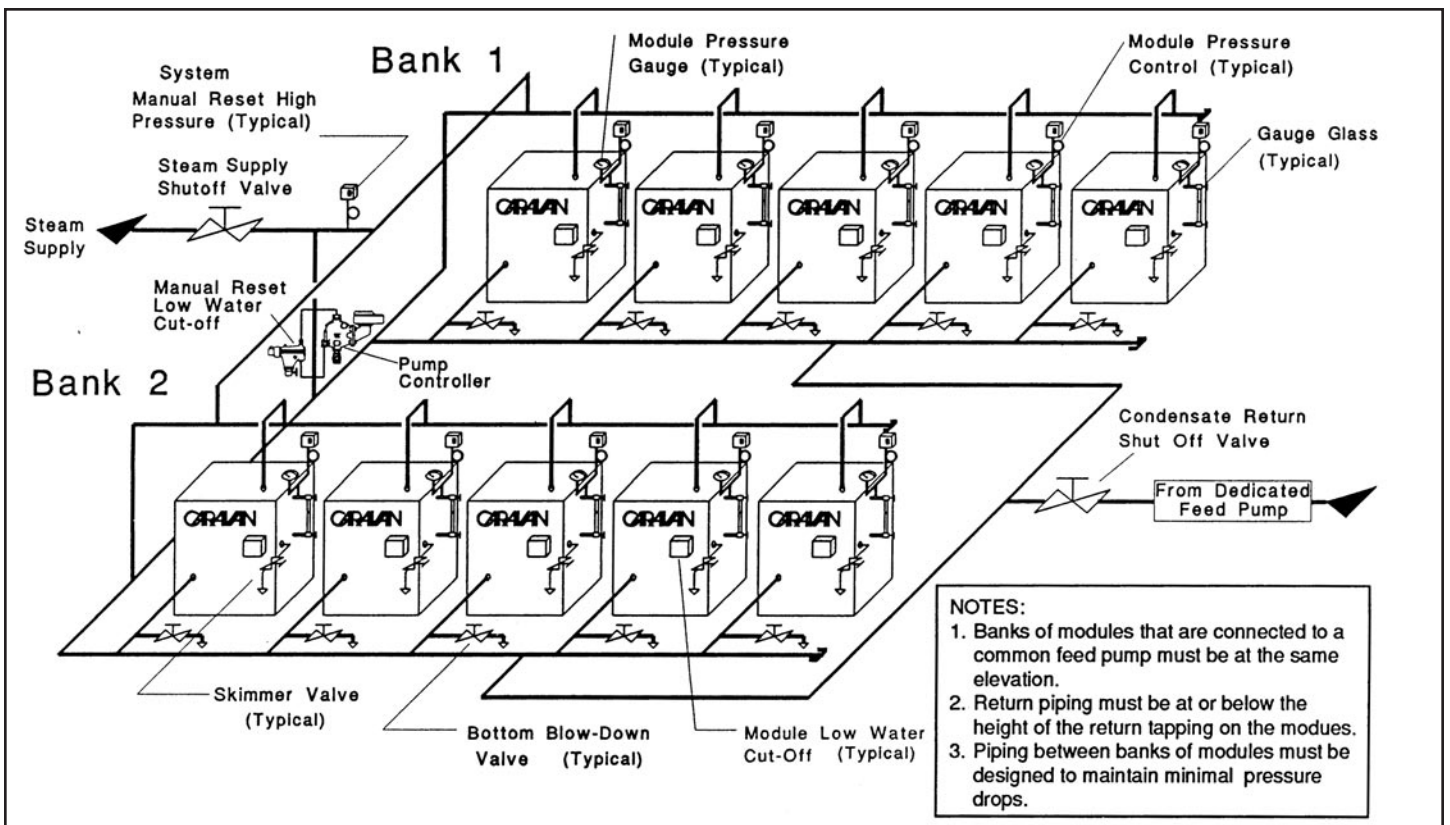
Bank 1

Module Pressure Gauge (Typical)

Module Pressure Control (Typical)

System Manual Reset High Pressure (Typical)

Steam Supply Shutoff Valve

Gauge Glass (Typical)

Steam Supply

CARALAN

CARALAN

CARALAN

CARALAN

CARALAN

Manual Reset Low Water Cut-off

Pump Controller

Bank 2

Condensate Return Shut Off Valve

From Dedicated Feed Pump

CARALAN

CARALAN

CARALAN

CARALAN

CARALAN

NOTES:
1. Banks of modules that are connected to a common feed pump must be at the same elevation.
2. Return piping must be at or below the height of the return tapping on the modues.
3. Piping between banks of modules must be designed to maintain minimal pressure drops.

Skimmer Valve (Typical)

Bottom Blow-Down Valve (Typical)

Module Low Water Cut-Off (Typical)